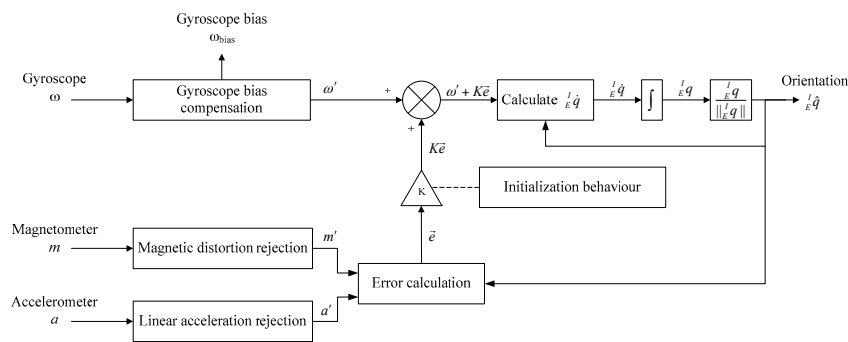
Gyroscope bias
$\omega_{bias}$

Gyroscope
$\omega$

Gyroscope bias compensation

$\omega'$

+

$\omega' + K\vec{e}$

Calculate ${}^{I}_{E}\dot{q}$

${}^{I}_{E}\dot{q}$

$\int$

${}^{I}_{E}q$

$\frac{{}^{I}_{E}q}{\|{}^{I}_{E}q\|}$

Orientation
${}^{I}_{E}\hat{q}$

+

$K\vec{e}$

K

Initialization behaviour

Magnetometer
$m$

Magnetic distortion rejection

$m'$

$\vec{e}$

Error calculation

Accelerometer
$a$

Linear acceleration rejection

$a'$